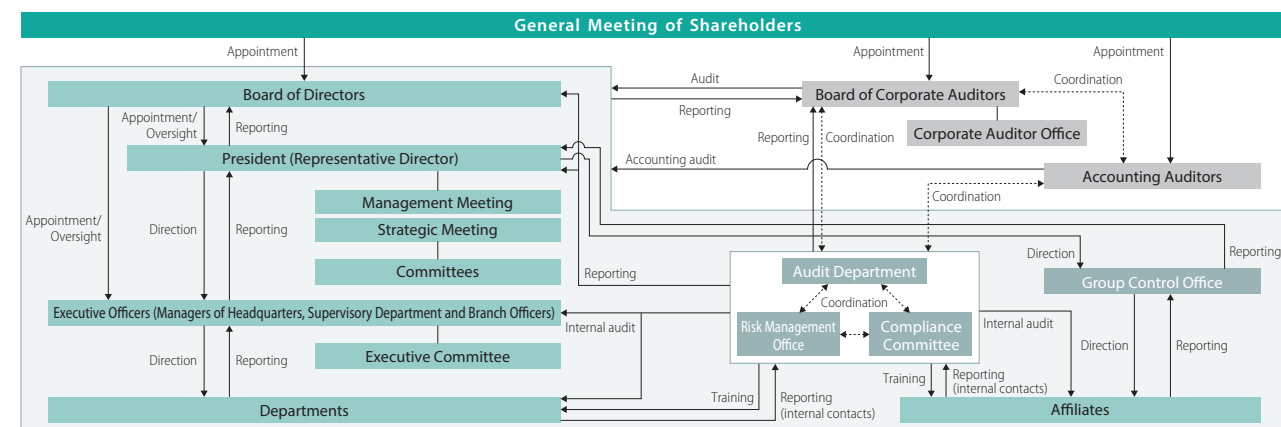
General Meeting of Shareholders

Appointment

Appointment

Appointment

Board of Directors

Audit

Reporting

Board of Corporate Auditors

Coordination

Corporate Auditor Office

Appointment/ Oversight

Reporting

President (Representative Director)

Reporting

Coordination

Accounting audit

Accounting Auditors

Management Meeting

Strategic Meeting

Coordination

Appointment/ Oversight

Direction

Reporting

Committees

Reporting

Direction

Reporting

Audit Department

Group Control Office

Coordination

Executive Officers (Managers of Headquarters, Supervisory Department and Branch Officers)

Internal audit

Risk Management Office

Compliance Committee

Internal audit

Direction

Reporting

Executive Committee

Direction

Reporting

Training

Reporting (internal contacts)

Training

Reporting (internal contacts)

Departments

Affiliates